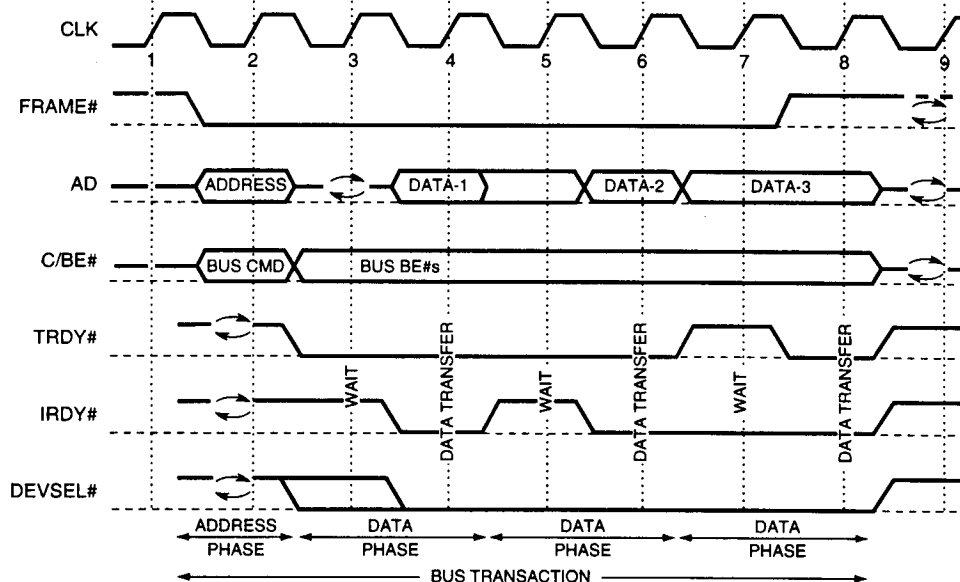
CLK
1
2
3
4
5
6
7
8
9
FRAME#
AD
ADDRESS
DATA-1
DATA-2
DATA-3
C/BE#
BUS CMD
BUS BE#s
TRDY#
IRDY#
DEVSEL#
WAIT
DATA TRANSFER
WAIT
DATA TRANSFER
WAIT
DATA TRANSFER
ADDRESS PHASE
DATA PHASE
DATA PHASE
DATA PHASE
BUS TRANSACTION